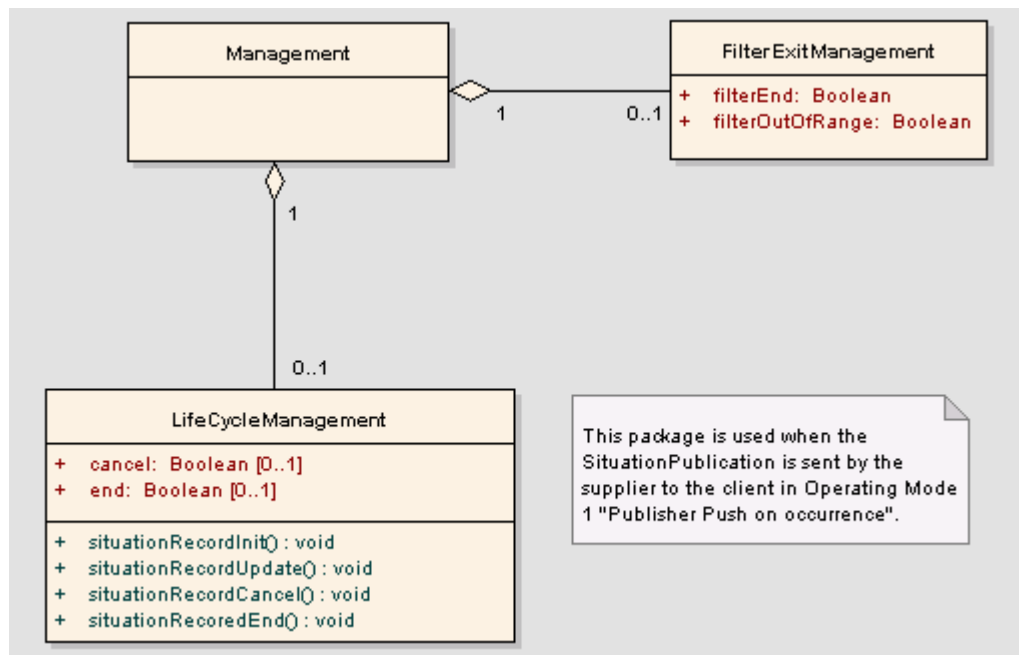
Management

1

0..1

FilterExitManagement

+ filterEnd: Boolean
+ filterOutOfRange: Boolean

1

0..1

LifeCycleManagement

+ cancel: Boolean [0..1]
+ end: Boolean [0..1]

+ situationRecordInit() : void
+ situationRecordUpdate() : void
+ situationRecordCancel() : void
+ situationRecoredEnd() : void

This package is used when the SituationPublication is sent by the supplier to the client in Operating Mode 1 "Publisher Push on occurrence".